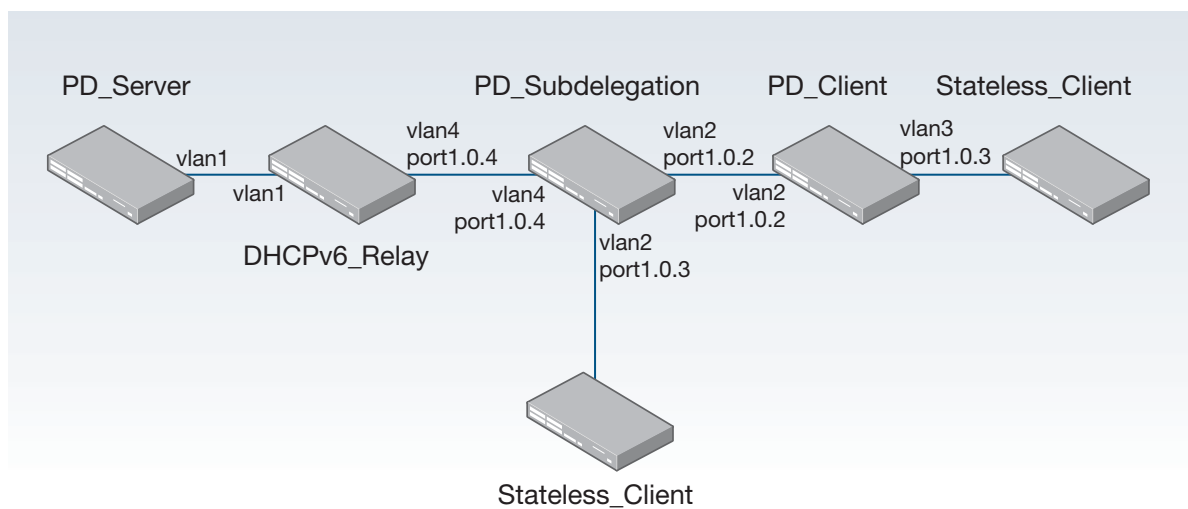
PD_Server

PD_Subdelegation

PD_Client

Stateless_Client

vlan1

vlan1

vlan4
port1.0.4

vlan4
port1.0.4

vlan2
port1.0.2

vlan2
port1.0.2

vlan3
port1.0.3

DHCPv6_Relay

vlan2
port1.0.3

Stateless_Client